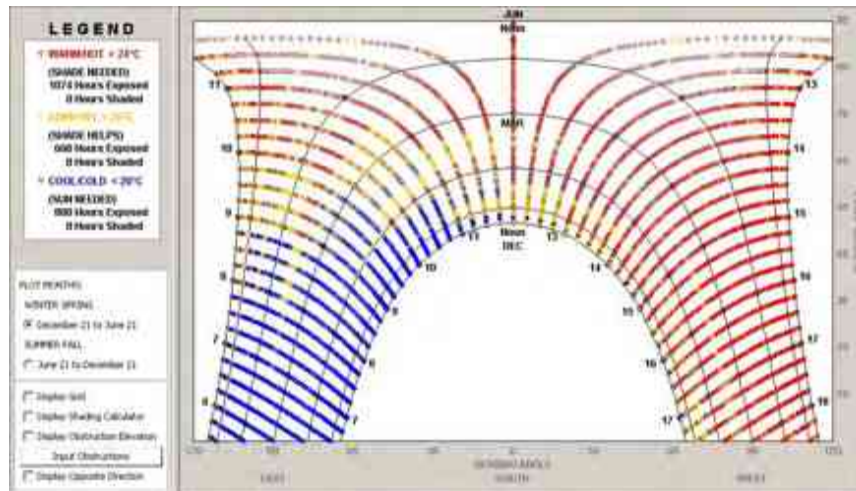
LEGEND

WARM/HOT > 24°C
(SHADE NEEDED)
1074 Hours Exposed
0 Hours Shaded

COMFORT > 20°C
(SHADE HELPS)
668 Hours Exposed
0 Hours Shaded

COOL/COLD < 20°C
(SUN NEEDED)
880 Hours Exposed
0 Hours Shaded

PLOT MONTHS
WINTER-SPRING
December 21 to June 21
SUMMER-FALL
June 21 to December 21

Display Grid
Display Shading Calculator
Display Obstruction Elevation
Input Obstructions
Display Opposite Direction

JUN
Noon
MAR
Noon
DEC

17 16 15 14 13 12 11 10 9 8 7 6
11 13 10 14 9 15 8 16 7 17 6 18
13 14 15 16 17 18

AZIMUTH ANGLE
EAST SOUTH WEST